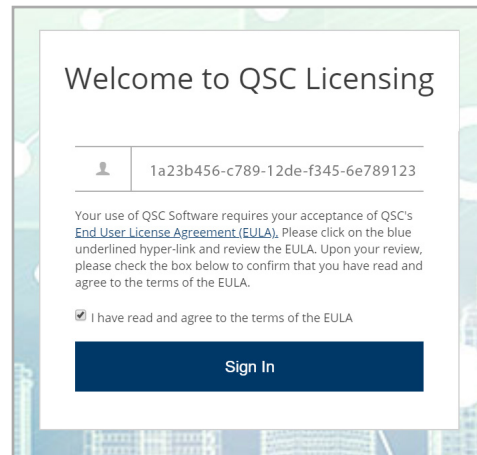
Welcome to QSC Licensing

1a23b456-c789-12de-f345-6e789123

Your use of QSC Software requires your acceptance of QSC's End User License Agreement (EULA). Please click on the blue underlined hyper-link and review the EULA. Upon your review, please check the box below to confirm that you have read and agree to the terms of the EULA.

I have read and agree to the terms of the EULA

Sign In